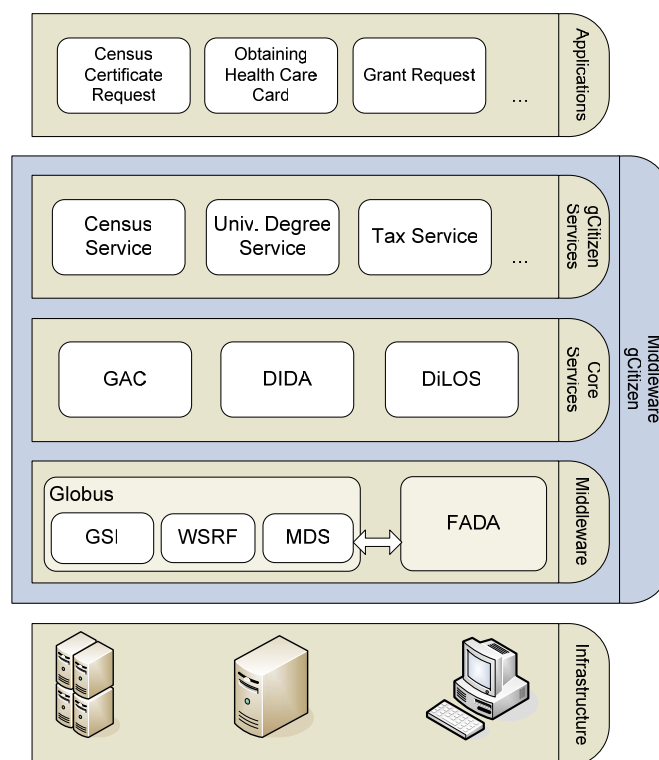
Census Certificate Request

Obtaining Health Care Card

Grant Request

...

Applications

Census Service

Univ. Degree Service

Tax Service

...

gCitizen Services

GAC

DIDA

DiLOS

Core Services

Globus

GSI

WSRF

MDS

FADA

Middleware

gCitizen Middleware

Infrastructure